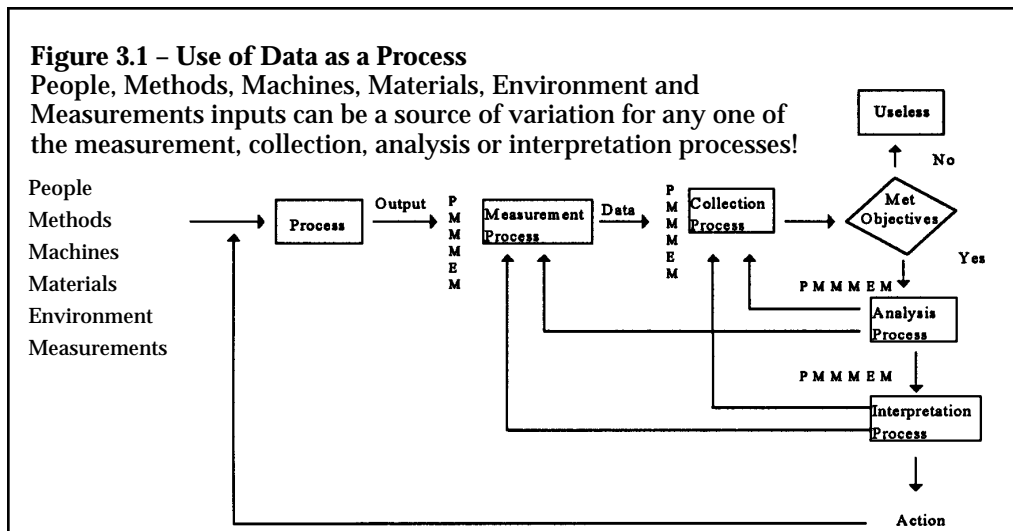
**Figure 3.1 – Use of Data as a Process**
People, Methods, Machines, Materials, Environment and Measurements inputs can be a source of variation for any one of the measurement, collection, analysis or interpretation processes!

People
Methods
Machines
Materials
Environment
Measurements

Process

Output

P
M
M
M
E
M

Measurement Process

Data

P
M
M
M
E
M

Collection Process

Met Objectives

No

Useless

Yes

P M M M E M

Analysis Process

P M M M E M

Interpretation Process

Action